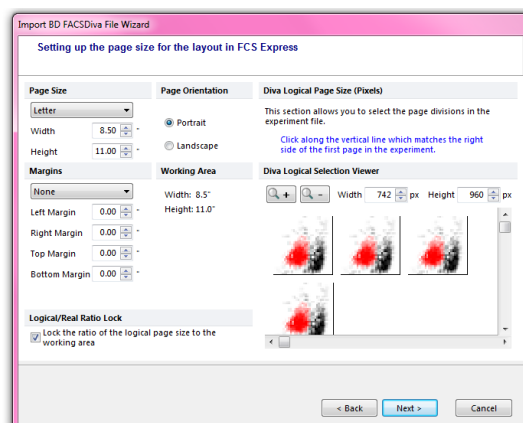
Import BD FACSDiva File Wizard

Setting up the page size for the layout in FCS Express

Page Size

Letter

Width 8.50 "

Height 11.00 "

Margins

None

Left Margin 0.00 "

Right Margin 0.00 "

Top Margin 0.00 "

Bottom Margin 0.00 "

Page Orientation

Portrait

Landscape

Working Area

Width: 8.5"

Height: 11.0"

Diva Logical Page Size (Pixels)

This section allows you to select the page divisions in the experiment file.

Click along the vertical line which matches the right side of the first page in the experiment.

Diva Logical Selection Viewer

Width 742 px Height 960 px

Logical/Real Ratio Lock

Lock the ratio of the logical page size to the working area

< Back

Next >

Cancel